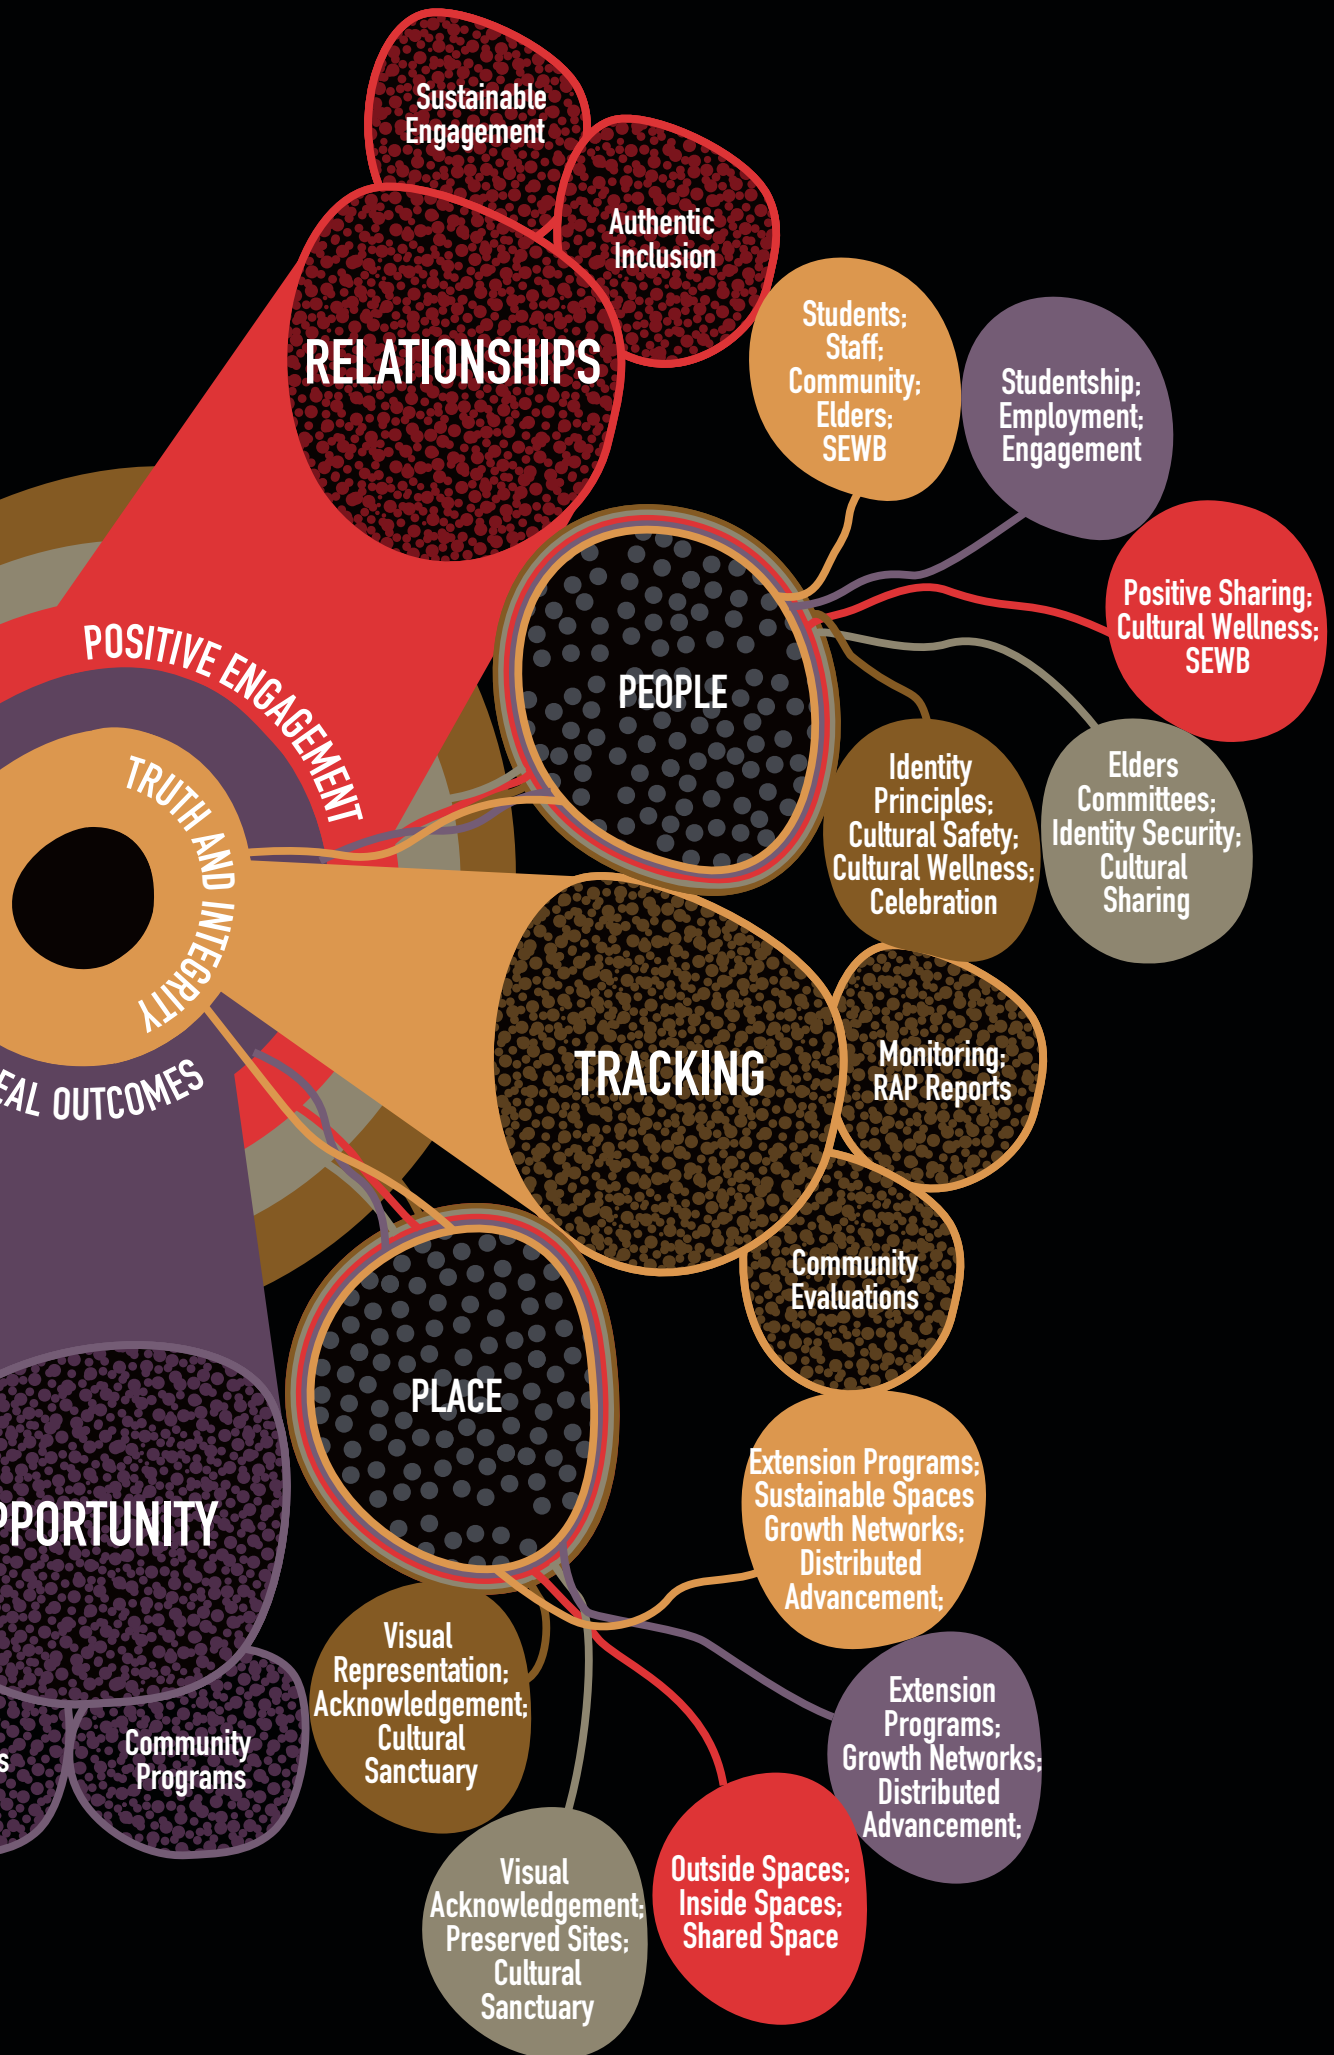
Sustainable Engagement

Authentic Inclusion

RELATIONSHIPS

Students; Staff; Community; Elders; SEWB

Studentship; Employment; Engagement

Positive Sharing; Cultural Wellness; SEWB

POSITIVE ENGAGEMENT

TRUTH AND INTEGRITY

PEOPLE

Identity Principles; Cultural Safety; Cultural Wellness; Celebration

Elders Committees; Identity Security; Cultural Sharing

EAL OUTCOMES

TRACKING

Monitoring; RAP Reports

Community Evaluations

PLACE

PPORTUNITY

Extension Programs; Sustainable Spaces Growth Networks; Distributed Advancement;

Visual Representation; Acknowledgement; Cultural Sanctuary

Extension Programs; Growth Networks; Distributed Advancement;

s

Community Programs

Visual Acknowledgement; Preserved Sites; Cultural Sanctuary

Outside Spaces; Inside Spaces; Shared Space